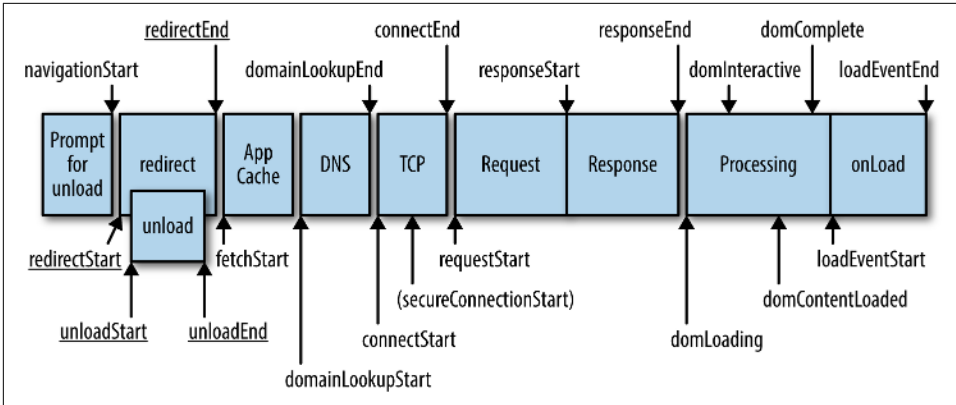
redirectEnd

connectEnd

responseEnd

domComplete

navigationStart

domainLookupEnd

responseStart

domInteractive

loadEventEnd

Prompt for unload

redirect

App Cache

DNS

TCP

Request

Response

Processing

onLoad

unload

redirectStart

fetchStart

requestStart

loadEventStart

(secureConnectionStart)

domContentLoaded

unloadStart

unloadEnd

connectStart

domLoading

domainLookupStart